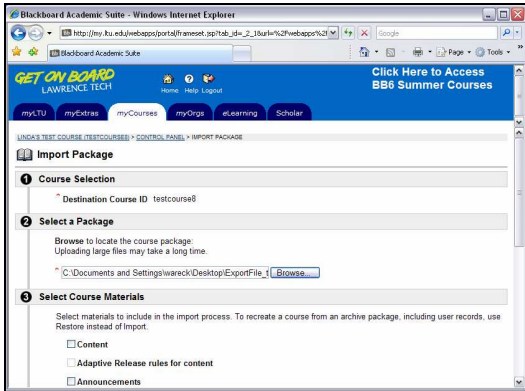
Blackboard Academic Suite - Windows Internet Explorer

http://my.ltu.edu/webapps/portal/frameset.jsp?tab_id=_2_1&url=%2Fwebapps%2f

Google

Blackboard Academic Suite

Page ▾ Tools ▾

GET ON BOARD
LAWRENCE TECH

Home Help Logout

Click Here to Access
BB6 Summer Courses

myLTU myExtras myCourses myOrgs eLearning Scholar

LINDA'S TEST COURSE (TESTCOURSE8) > CONTROL PANEL > IMPORT PACKAGE

Import Package

1 Course Selection

* Destination Course ID testcourse8

2 Select a Package

Browse to locate the course package:
Uploading large files may take a long time.

* C:\Documents and Settings\wareck\Desktop\ExportFile_t Browse...

3 Select Course Materials

Select materials to include in the import process. To recreate a course from an archive package, including user records, use Restore instead of Import.

Content

Adaptive Release rules for content

Announcements